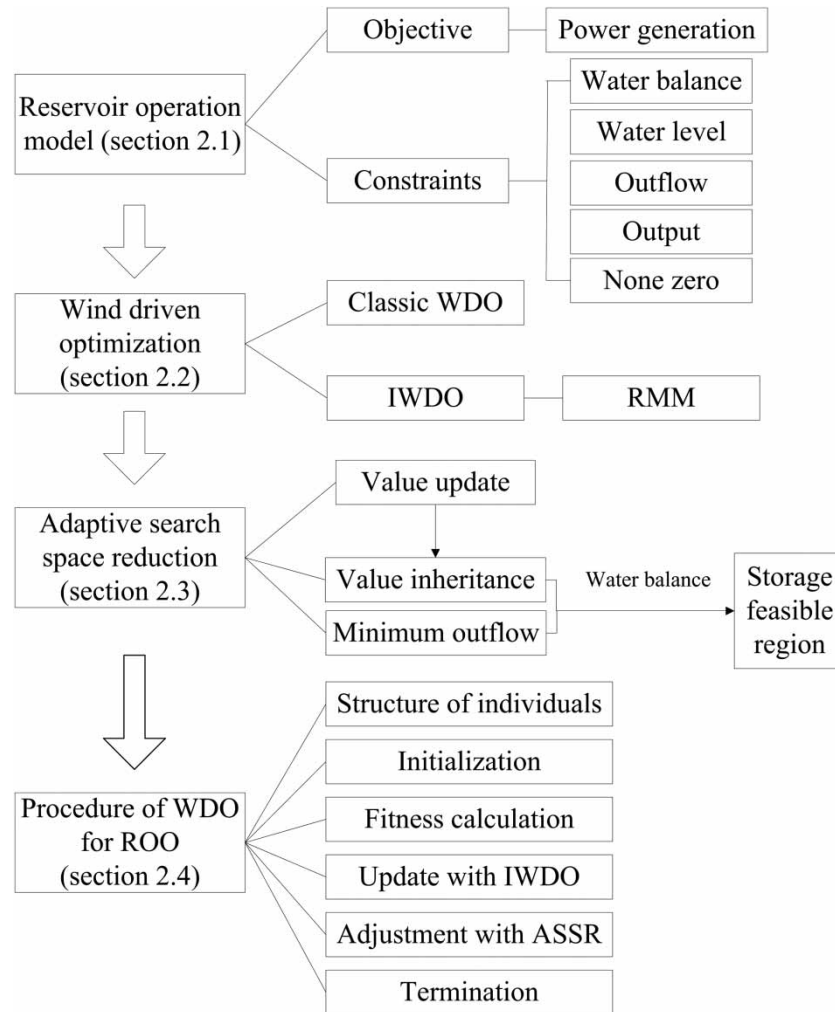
Reservoir operation model (section 2.1)

Objective

Power generation

Constraints

Water balance

Water level

Outflow

Output

None zero

Wind driven optimization (section 2.2)

Classic WDO

IWDO

RMM

Adaptive search space reduction (section 2.3)

Value update

Value inheritance

Minimum outflow

Water balance

Storage feasible region

Procedure of WDO for ROO (section 2.4)

Structure of individuals

Initialization

Fitness calculation

Update with IWDO

Adjustment with ASSR

Termination